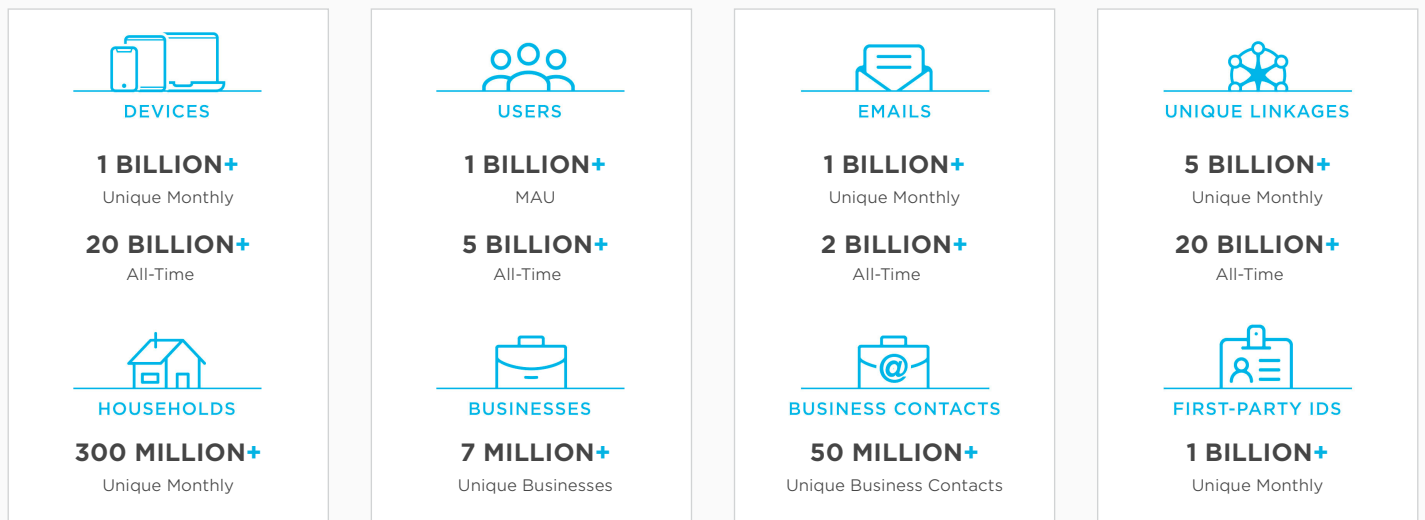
DEVICES

1 BILLION+
Unique Monthly

20 BILLION+
All-Time

HOUSEHOLDS

300 MILLION+
Unique Monthly

USERS

1 BILLION+
MAU

5 BILLION+
All-Time

BUSINESSES

7 MILLION+
Unique Businesses

EMAILS

1 BILLION+
Unique Monthly

2 BILLION+
All-Time

BUSINESS CONTACTS

50 MILLION+
Unique Business Contacts

UNIQUE LINKAGES

5 BILLION+
Unique Monthly

20 BILLION+
All-Time

FIRST-PARTY IDS

1 BILLION+
Unique Monthly